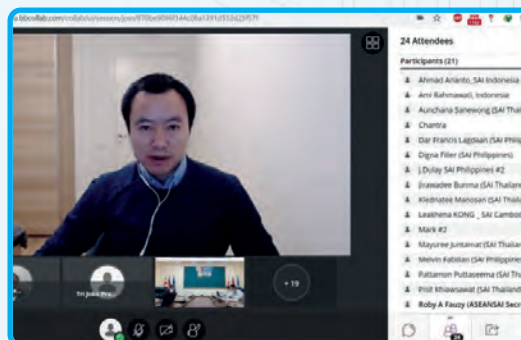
a.bbcollab.com/collab/ui/session/join/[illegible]

24 Attendees

Participants (21)

Ahmad Arianto_SAI Indonesia

Ami Rahmawati, Indonesia

Aunchana Sanewong (SAI Thai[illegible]

Chantra

Dar Francis Lagdaan (SAI Phili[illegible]

Digna Filer (SAI Philippines)

J.Dulay SAI Philippines #2

Jirawadee Bunma (SAI Thailan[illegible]

Kledratee Manosan (SAI Thaila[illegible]

Leakhena KONG _ SAI Cambo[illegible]

Mark #2

Mayuree Juntamat (SAI Thaila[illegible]

Melvin Fabitan (SAI Philippine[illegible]

Pattamon Puttaseema (SAI Th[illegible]

Pisit Khawsawat (SAI Thailand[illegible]

Roby A Fauzy (ASEANSAI Secr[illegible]

Tri Joko Pra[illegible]

+ 19

24